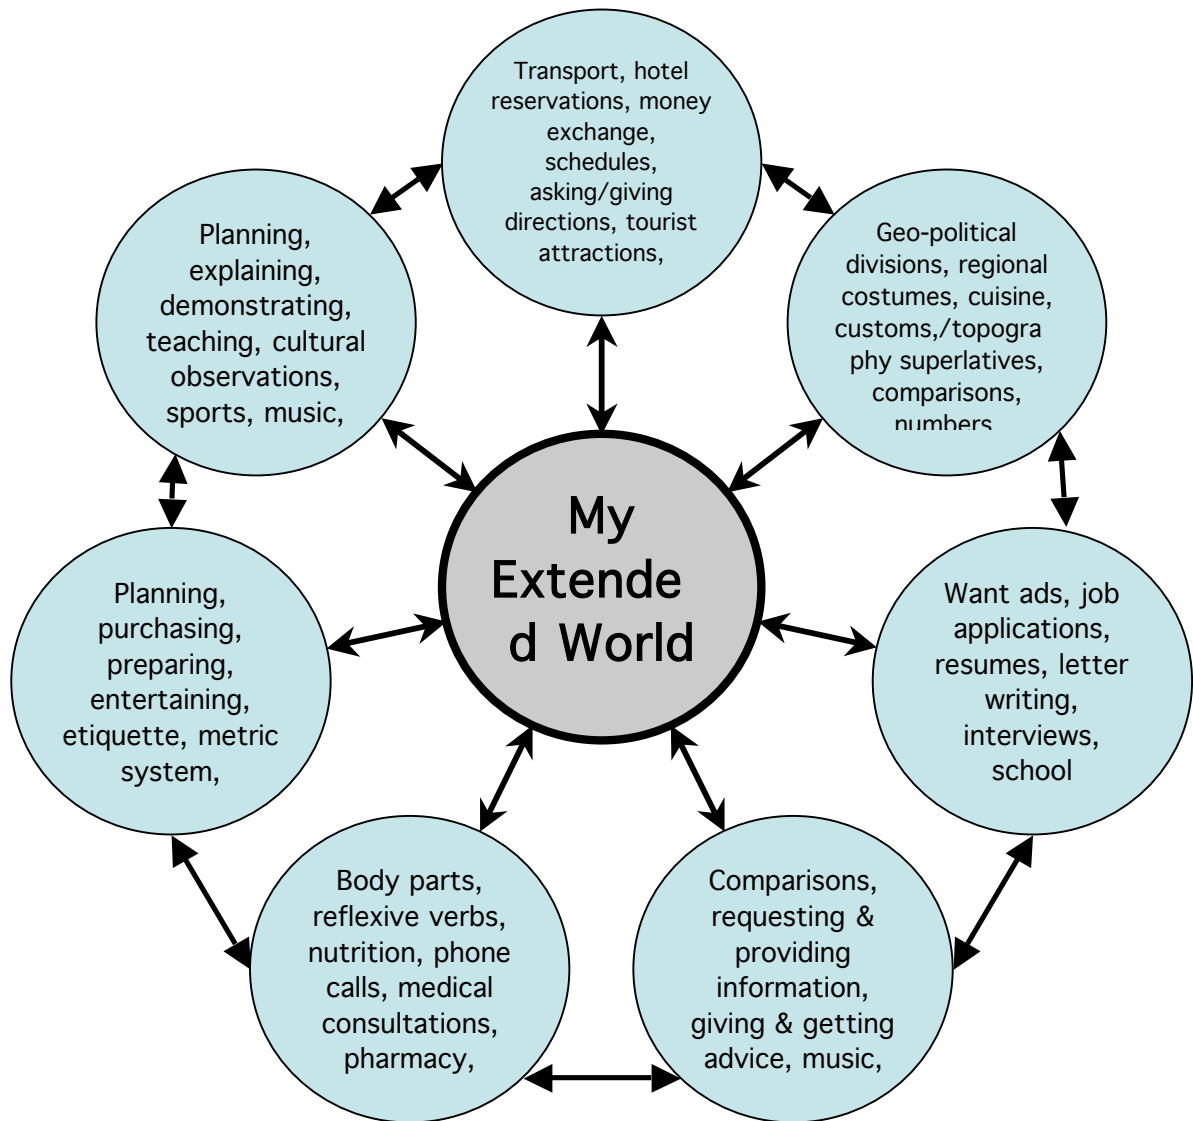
Transport, hotel reservations, money exchange, schedules, asking/giving directions, tourist attractions,

Planning, explaining, demonstrating, teaching, cultural observations, sports, music,

Geo-political divisions, regional costumes, cuisine, customs,/topogra phy superlatives, comparisons, numbers

My Extende d World

Planning, purchasing, preparing, entertaining, etiquette, metric system,

Want ads, job applications, resumes, letter writing, interviews, school

Body parts, reflexive verbs, nutrition, phone calls, medical consultations, pharmacy,

Comparisons, requesting & providing information, giving & getting advice, music,